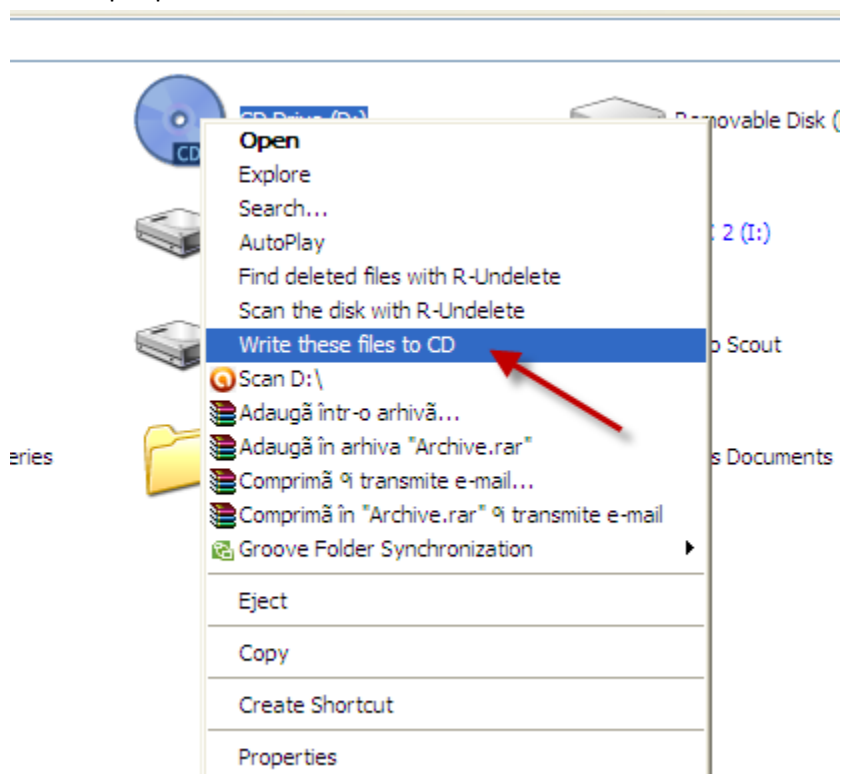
CD Drive (D:)
CD
Removable Disk (
2 (I:)
Scout
eries
s Documents

Open
Explore
Search...
AutoPlay
Find deleted files with R-Undelete
Scan the disk with R-Undelete
Write these files to CD
Scan D:\
Adaugã într-o arhivã...
Adaugã în arhiva "Archive.rar"
Comprimã ºi transmite e-mail...
Comprimã în "Archive.rar" ºi transmite e-mail
Groove Folder Synchronization
Eject
Copy
Create Shortcut
Properties